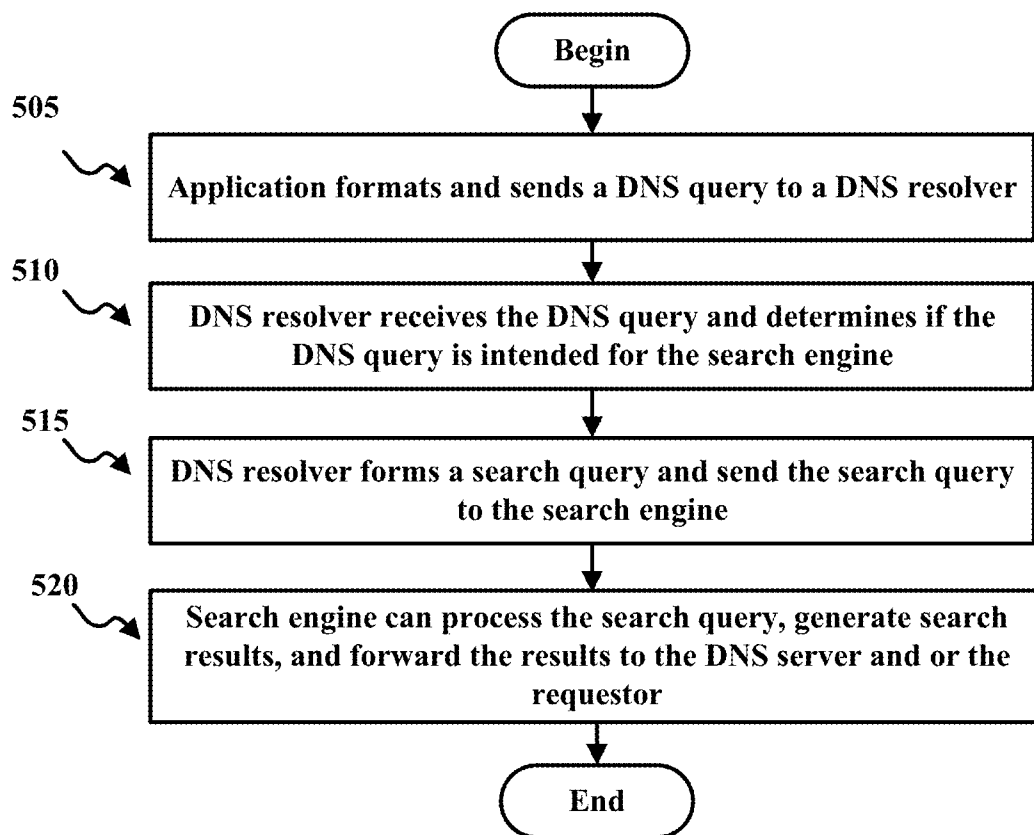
Begin

505

Application formats and sends a DNS query to a DNS resolver

510

DNS resolver receives the DNS query and determines if the DNS query is intended for the search engine

515

DNS resolver forms a search query and send the search query to the search engine

520

Search engine can process the search query, generate search results, and forward the results to the DNS server and or the requestor

End